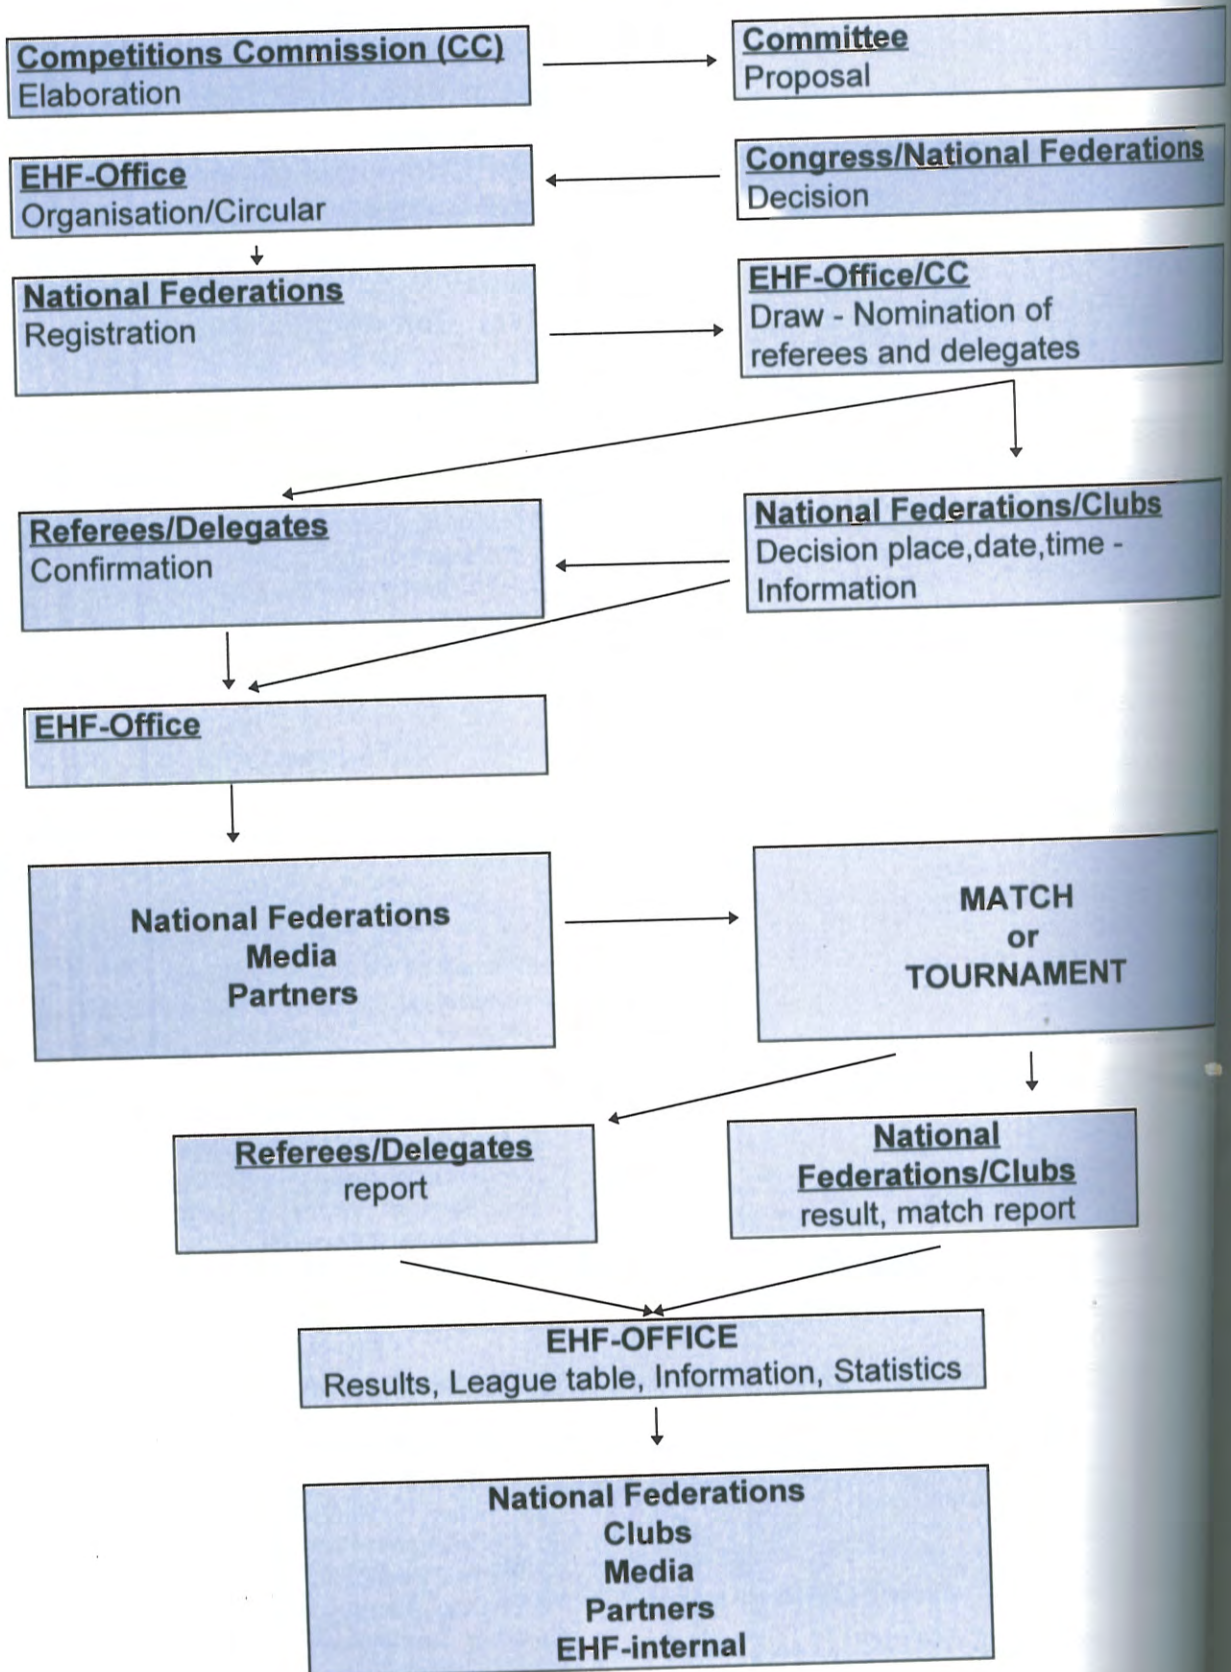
Competitions Commission (CC)
Elaboration

Committee
Proposal

EHF-Office
Organisation/Circular

Congress/National Federations
Decision

National Federations
Registration

EHF-Office/CC
Draw - Nomination of referees and delegates

Referees/Delegates
Confirmation

National Federations/Clubs
Decision place,date,time - Information

EHF-Office

National Federations
Media
Partners

MATCH
or
TOURNAMENT

Referees/Delegates
report

National Federations/Clubs
result, match report

EHF-OFFICE
Results, League table, Information, Statistics

National Federations
Clubs
Media
Partners
EHF-internal